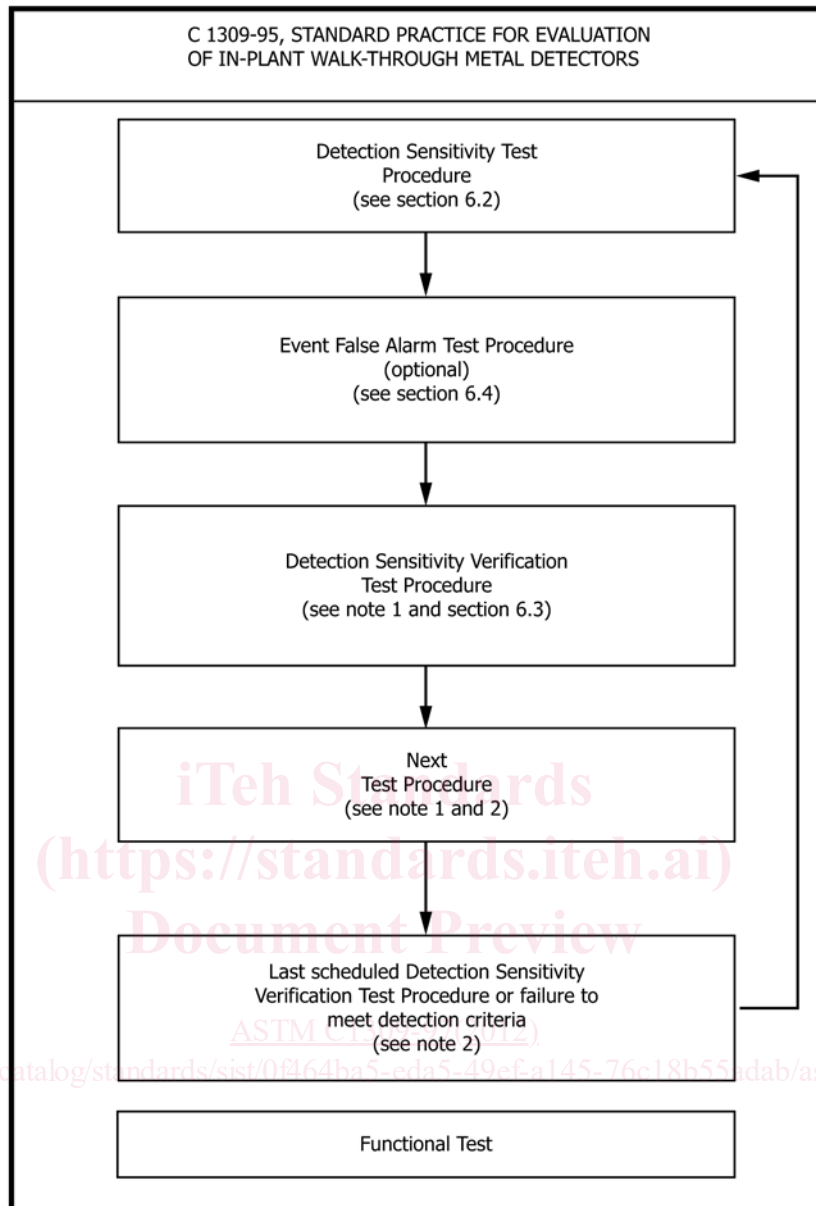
C 1309-95, STANDARD PRACTICE FOR EVALUATION OF IN-PLANT WALK-THROUGH METAL DETECTORS

Detection Sensitivity Test Procedure (see section 6.2)

Event False Alarm Test Procedure (optional) (see section 6.4)

Detection Sensitivity Verification Test Procedure (see note 1 and section 6.3)

Next Test Procedure (see note 1 and 2)

iTeh Standards
(https://standards.iteh.ai)
Document Preview

Last scheduled Detection Sensitivity Verification Test Procedure or failure to meet detection criteria (see note 2)

ASTM C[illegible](2012)

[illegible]catalog/standards/sist/0f464ba5-eda5-49ef-a145-76c18b55adab/as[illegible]

Functional Test